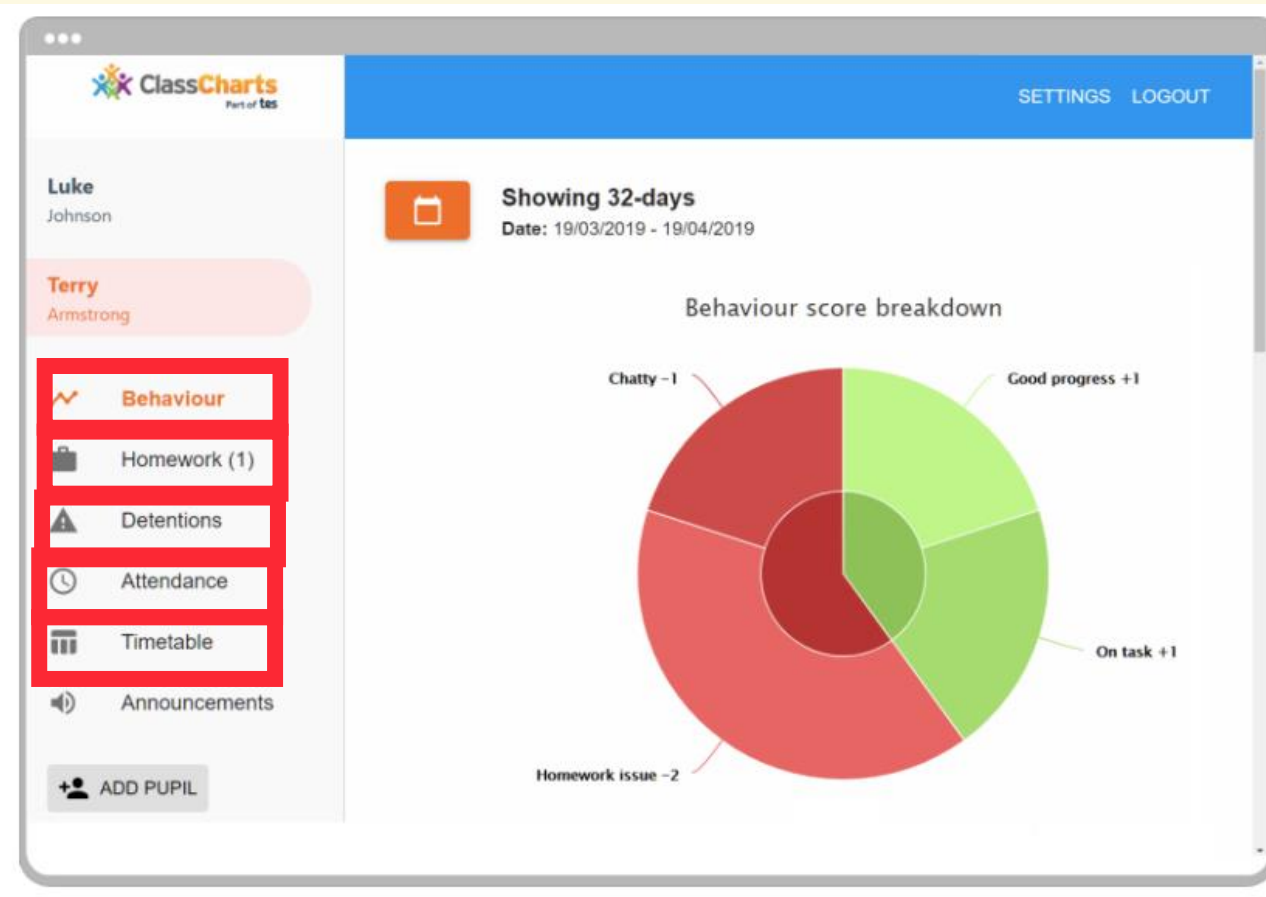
ClassCharts
Part of tes

SETTINGS LOGOUT

Luke
Johnson

Terry
Armstrong

Behaviour
Homework (1)
Detentions
Attendance
Timetable
Announcements

ADD PUPIL

Showing 32-days
Date: 19/03/2019 - 19/04/2019

Behaviour score breakdown

Chatty -1
Good progress +1
On task +1
Homework issue -2